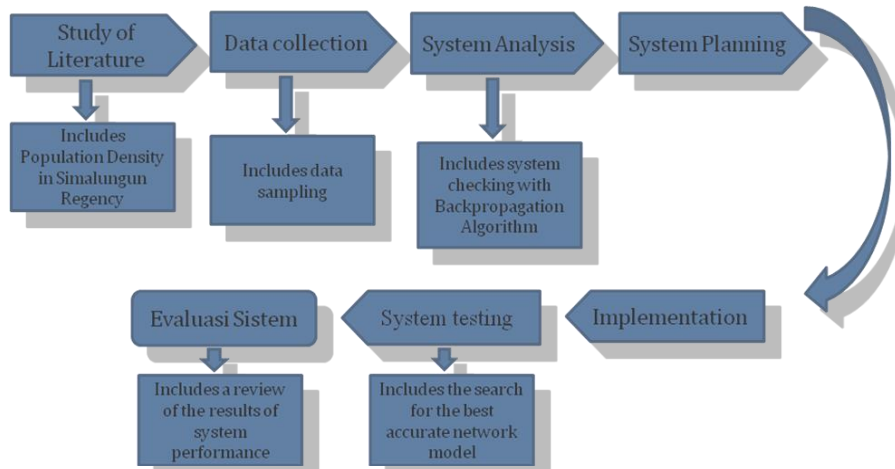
Study of Literature

Includes Population Density in Simalungun Regency

Data collection

Includes data sampling

System Analysis

Includes system checking with Backpropagation Algorithm

System Planning

Implementation

System testing

Includes the search for the best accurate network model

Evaluasi Sistem

Includes a review of the results of system performance